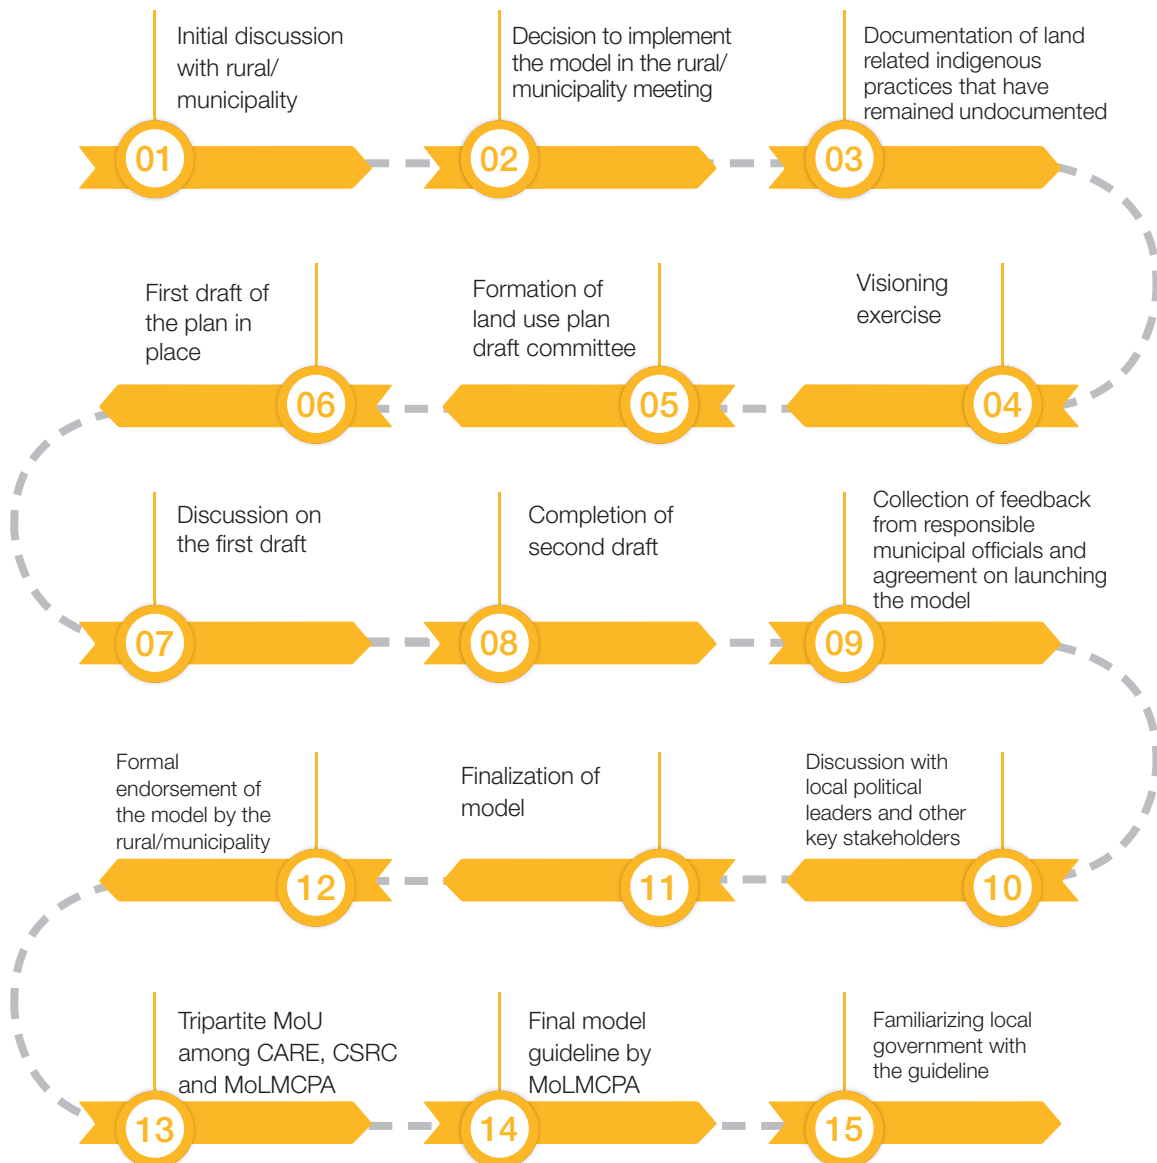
Initial discussion with rural/ municipality

01

Decision to implement the model in the rural/ municipality meeting

02

Documentation of land related indigenous practices that have remained undocumented

03

First draft of the plan in place

06

Formation of land use plan draft committee

05

Visioning exercise

04

Discussion on the first draft

07

Completion of second draft

08

Collection of feedback from responsible municipal officials and agreement on launching the model

09

Formal endorsement of the model by the rural/municipality

12

Finalization of model

11

Discussion with local political leaders and other key stakeholders

10

Tripartite MoU among CARE, CSRC and MoLMCPA

13

Final model guideline by MoLMCPA

14

Familiarizing local government with the guideline

15